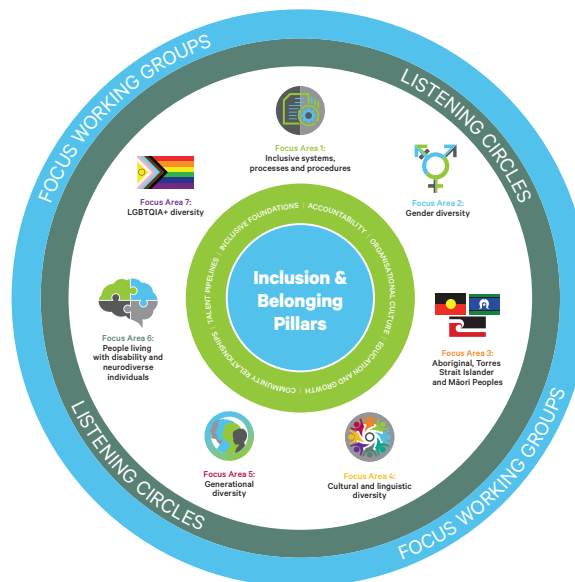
FOCUS WORKING GROUPS

LISTENING CIRCLES

Focus Area 1:
Inclusive systems, processes and procedures

Focus Area 2:
Gender diversity

Focus Area 3:
Aboriginal, Torres Strait Islander and Māori Peoples

Focus Area 4:
Cultural and linguistic diversity

Focus Area 5:
Generational diversity

Focus Area 6:
People living with disability and neurodiverse individuals

Focus Area 7:
LGBTQIA+ diversity

INCLUSIVE FOUNDATIONS | ACCOUNTABILITY | ORGANISATIONAL CULTURE | EDUCATION AND GROWTH | COMMUNITY RELATIONSHIPS | TALENT PIPELINES

Inclusion & Belonging Pillars

LISTENING CIRCLES

FOCUS WORKING GROUPS